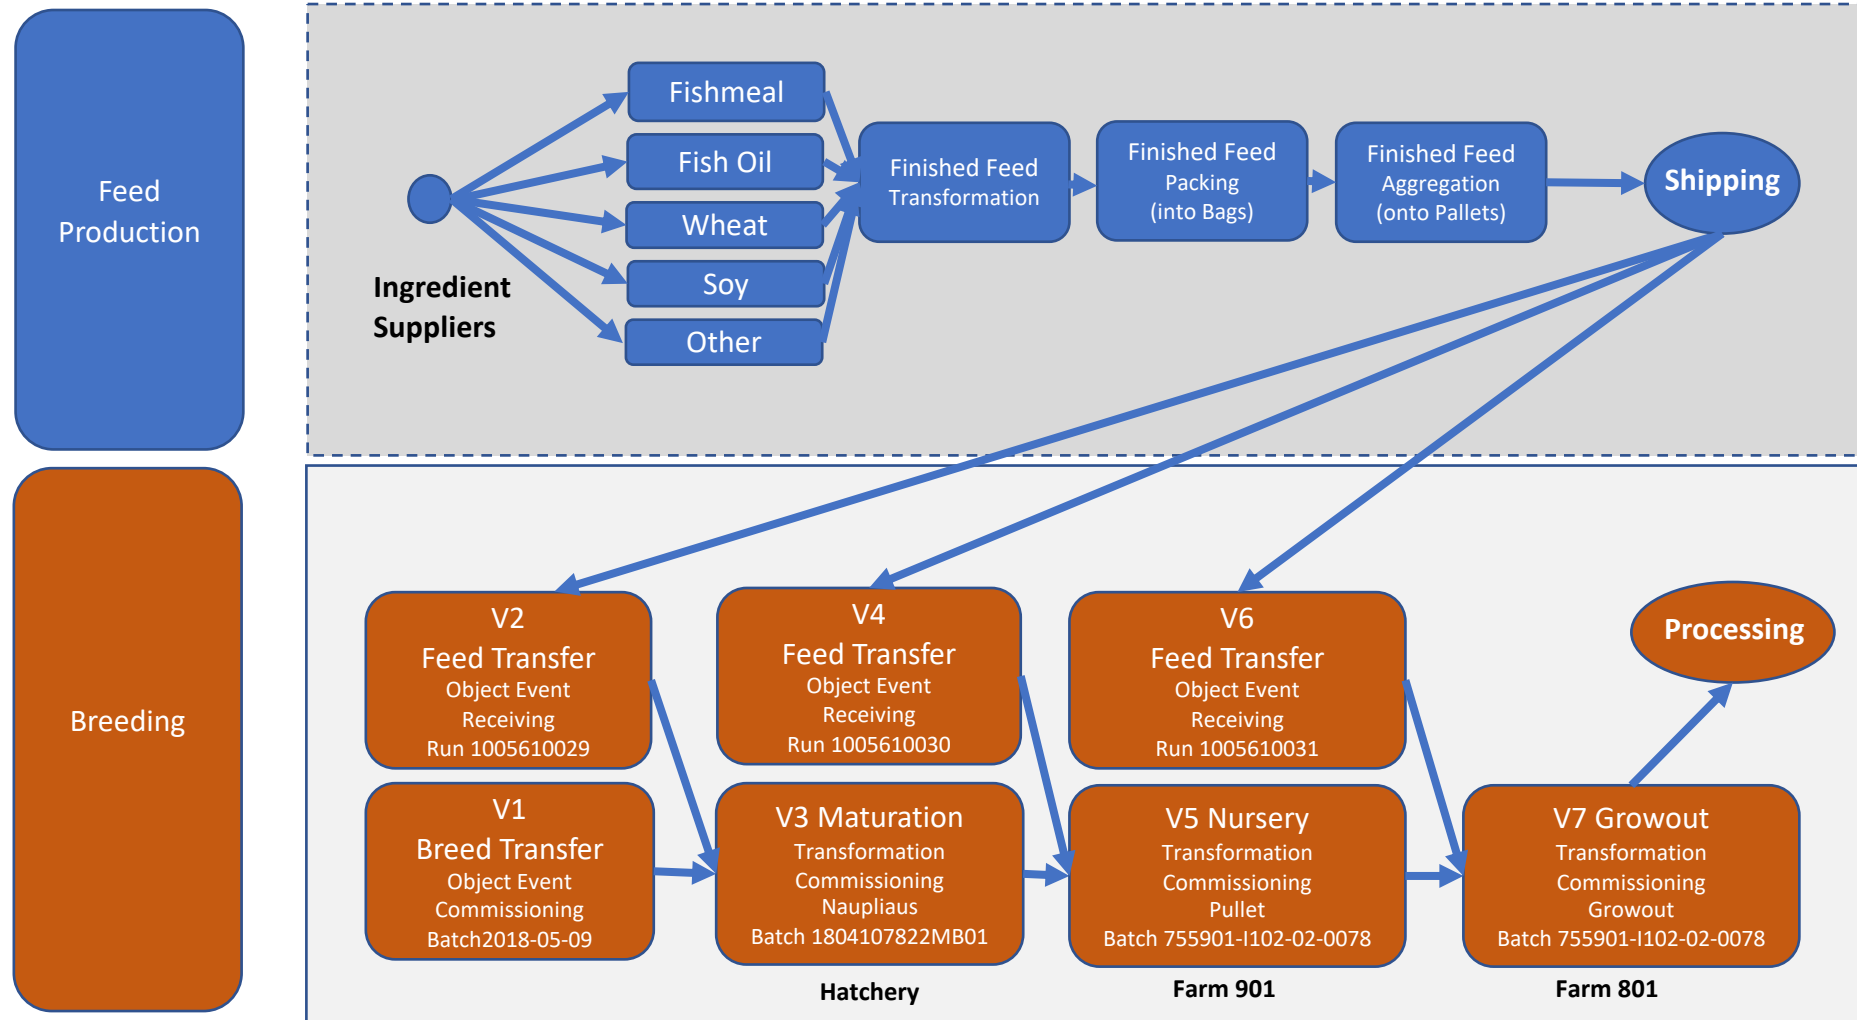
Feed Production

Ingredient Suppliers

Fishmeal

Fish Oil

Wheat

Soy

Other

Finished Feed Transformation

Finished Feed Packing (into Bags)

Finished Feed Aggregation (onto Pallets)

Shipping

Breeding

V2
Feed Transfer
Object Event
Receiving
Run 1005610029

V4
Feed Transfer
Object Event
Receiving
Run 1005610030

V6
Feed Transfer
Object Event
Receiving
Run 1005610031

Processing

V1
Breed Transfer
Object Event
Commissioning
Batch2018-05-09

V3 Maturation
Transformation
Commissioning
Naupliaus
Batch 1804107822MB01

V5 Nursery
Transformation
Commissioning
Pullet
Batch 755901-I102-02-0078

V7 Growout
Transformation
Commissioning
Growout
Batch 755901-I102-02-0078

Hatchery

Farm 901

Farm 801